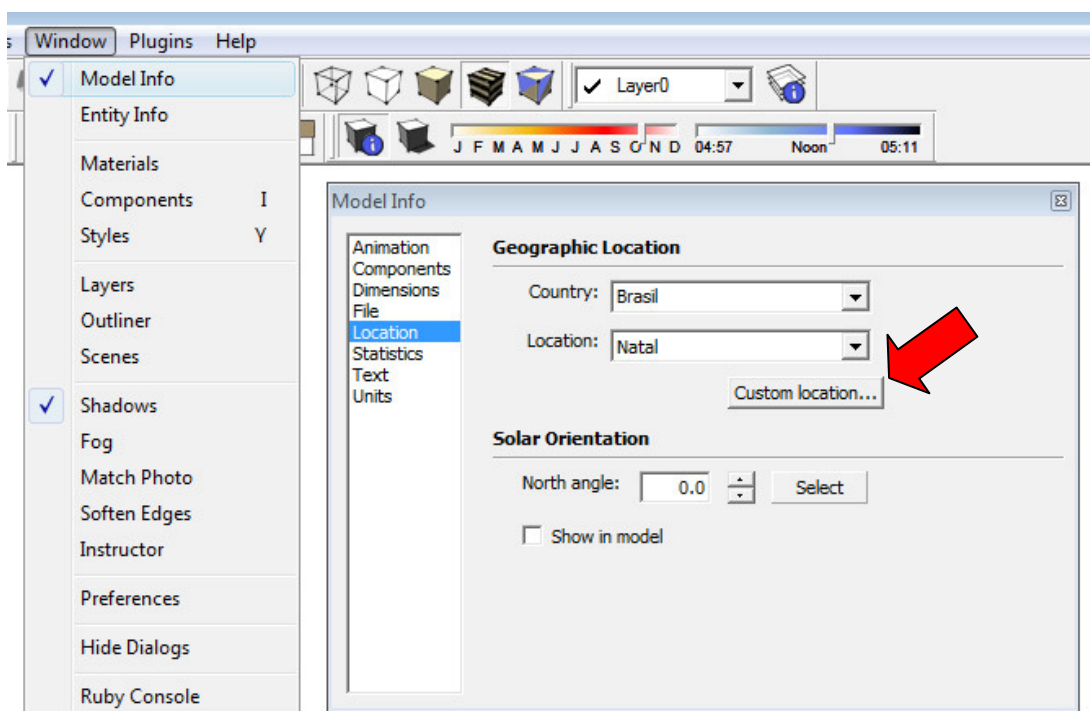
s Window Plugins Help

✓ Model Info
Entity Info
Materials
Components I
Styles Y
Layers
Outliner
Scenes
✓ Shadows
Fog
Match Photo
Soften Edges
Instructor
Preferences
Hide Dialogs
Ruby Console

✓ Layer0

J F M A M J J A S O N D 04:57 Noon 05:11

Model Info

Animation
Components
Dimensions
File
Location
Statistics
Text
Units

Geographic Location
Country: Brasil
Location: Natal
Custom location...

Solar Orientation
North angle: 0.0 Select
Show in model